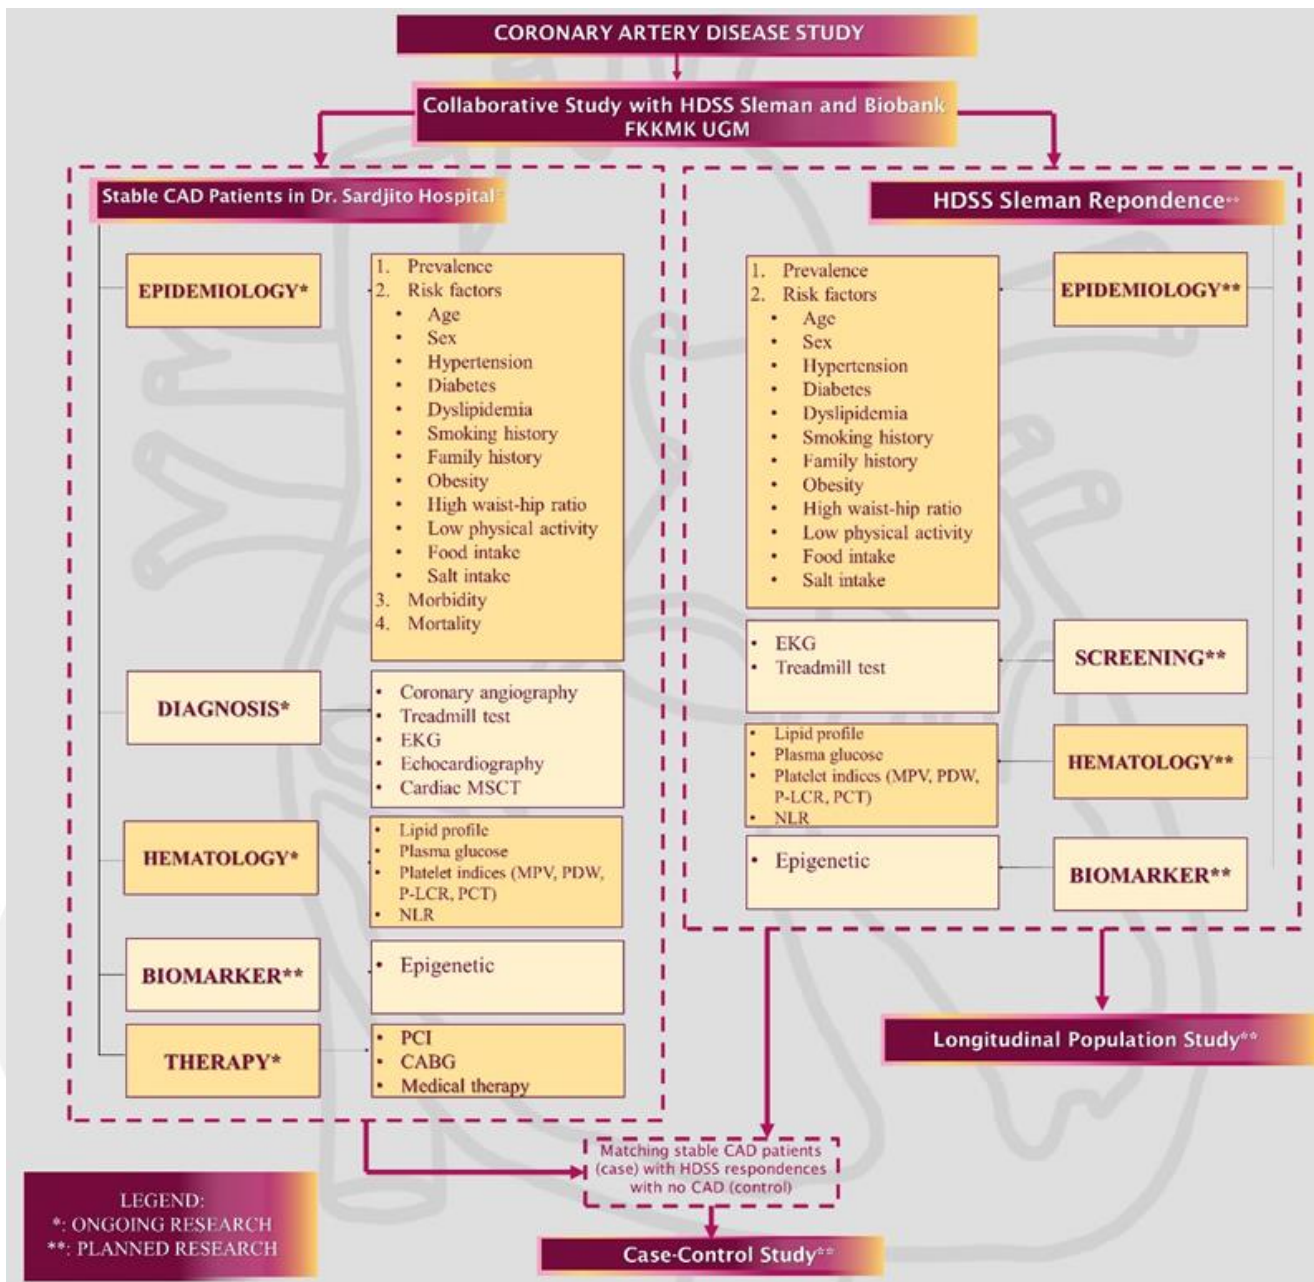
CORONARY ARTERY DISEASE STUDY

Collaborative Study with HDSS Sleman and Biobank FKKMK UGM

Stable CAD Patients in Dr. Sardjito Hospital*

EPIDEMIOLOGY*

1. Prevalence
2. Risk factors
• Age
• Sex
• Hypertension
• Diabetes
• Dyslipidemia
• Smoking history
• Family history
• Obesity
• High waist-hip ratio
• Low physical activity
• Food intake
• Salt intake
3. Morbidity
4. Mortality

DIAGNOSIS*

• Coronary angiography
• Treadmill test
• EKG
• Echocardiography
• Cardiac MSCT

HEMATOLOGY*

• Lipid profile
• Plasma glucose
• Platelet indices (MPV, PDW, P-LCR, PCT)
• NLR

BIOMARKER**

• Epigenetic

THERAPY*

• PCI
• CABG
• Medical therapy

HDSS Sleman Repondence**

1. Prevalence
2. Risk factors
• Age
• Sex
• Hypertension
• Diabetes
• Dyslipidemia
• Smoking history
• Family history
• Obesity
• High waist-hip ratio
• Low physical activity
• Food intake
• Salt intake

EPIDEMIOLOGY**

• EKG
• Treadmill test

SCREENING**

• Lipid profile
• Plasma glucose
• Platelet indices (MPV, PDW, P-LCR, PCT)
• NLR

HEMATOLOGY**

• Epigenetic

BIOMARKER**

Longitudinal Population Study**

Matching stable CAD patients (case) with HDSS respondences with no CAD (control)

Case-Control Study**

LEGEND:
*: ONGOING RESEARCH
**: PLANNED RESEARCH